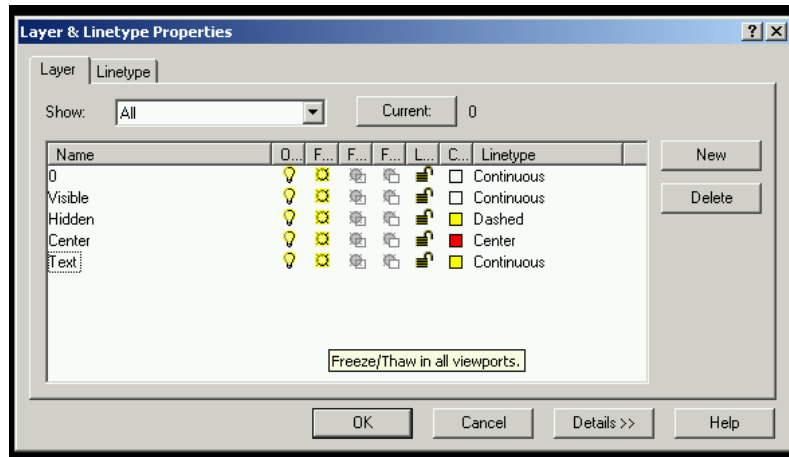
Layer & Linetype Properties

?

X

Layer

Linetype

Show: All

Current: 0

| Name | O... | F... | F... | F... | L... | C... | Linetype |
|---|---|---|---|---|---|---|---|
| 0 | | | | | | | Continuous |
| Visible | | | | | | | Continuous |
| Hidden | | | | | | | Dashed |
| Center | | | | | | | Center |
| Text | | | | | | | Continuous |

Freeze/Thaw in all viewports.

New

Delete

OK

Cancel

Details >>

Help